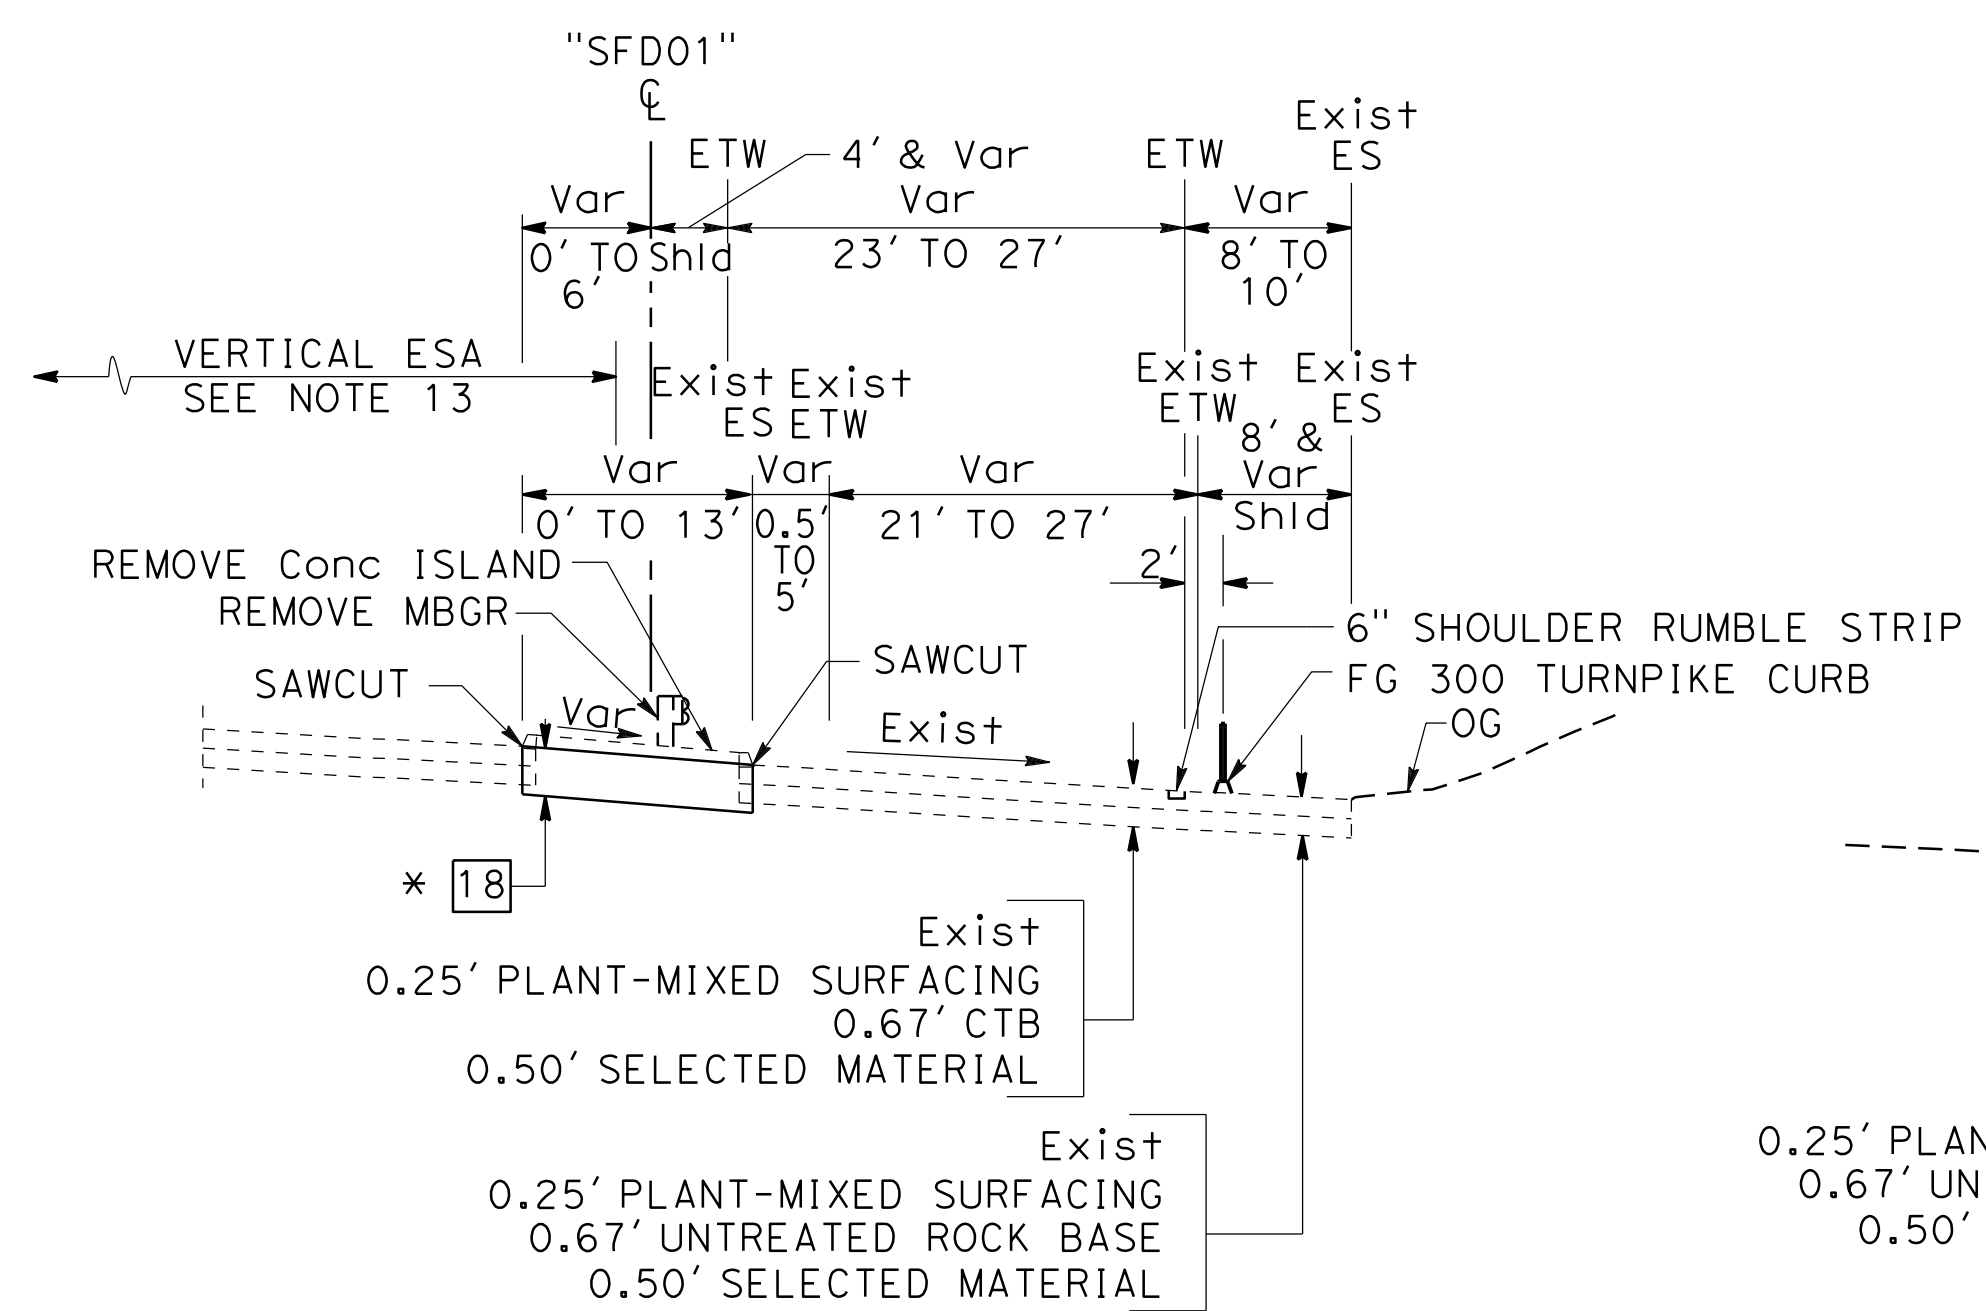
"SFD01"
℄

ETW
4' & Var
ETW
Exist
ES

Var
Var
Var

0' TO 6'
Shld
23' TO 27'
8' TO 10'

VERTICAL ESA
SEE NOTE 13

Exist
ES
Exist
ETW
Exist
ETW
Exist
ES
8' & Var
Shld

Var
Var
Var

0' TO 13'
0.5' TO 5'
21' TO 27'
2'

REMOVE Conc ISLAND
REMOVE MBGR
6" SHOULDER RUMBLE STRIP
SAWCUT
FG 300 TURNPIKE CURB
SAWCUT
OG
Var
Exist

* 18

Exist
0.25' PLANT-MIXED SURFACING
0.67' CTB
0.50' SELECTED MATERIAL

Exist
0.25' PLANT-MIXED SURFACING
0.67' UNTREATED ROCK BASE
0.50' SELECTED MATERIAL

0.25' PLAN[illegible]
0.67' UN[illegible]
0.50' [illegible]